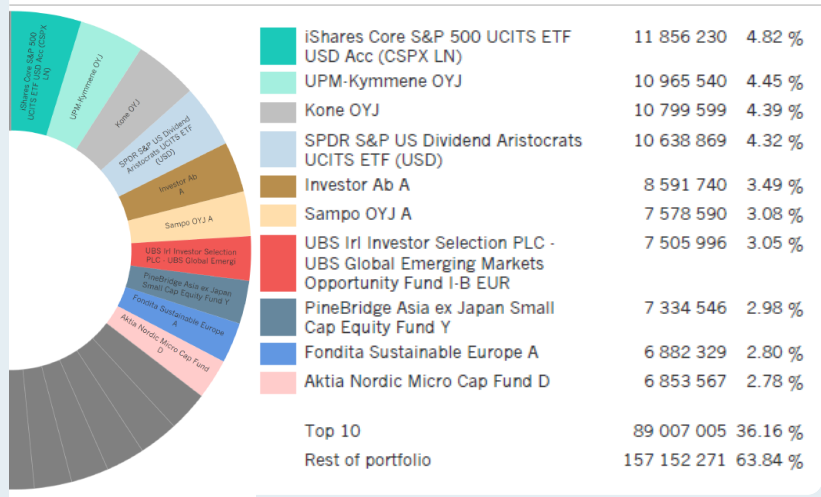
iShares Core S&P 500 UCITS ETF USD Acc (CSPX LN)

UPM-Kymmene OYJ

Kone OYJ

SPDR S&P US Dividend Aristocrats UCITS ETF (USD)

Investor Ab A

Sampo OYJ A

UBS Irl Investor Selection PLC - UBS Global Emergi

PineBridge Asia ex Japan Small Cap Equity Fund Y

Fondita Sustainable Europe A

Aktia Nordic Micro Cap Fund D

| | | |
|---|---|---|
| iShares Core S&P 500 UCITS ETF USD Acc (CSPX LN) | 11 856 230 | 4.82 % |
| UPM-Kymmene OYJ | 10 965 540 | 4.45 % |
| Kone OYJ | 10 799 599 | 4.39 % |
| SPDR S&P US Dividend Aristocrats UCITS ETF (USD) | 10 638 869 | 4.32 % |
| Investor Ab A | 8 591 740 | 3.49 % |
| Sampo OYJ A | 7 578 590 | 3.08 % |
| UBS Irl Investor Selection PLC - UBS Global Emerging Markets Opportunity Fund I-B EUR | 7 505 996 | 3.05 % |
| PineBridge Asia ex Japan Small Cap Equity Fund Y | 7 334 546 | 2.98 % |
| Fondita Sustainable Europe A | 6 882 329 | 2.80 % |
| Aktia Nordic Micro Cap Fund D | 6 853 567 | 2.78 % |
| Top 10 | 89 007 005 | 36.16 % |
| Rest of portfolio | 157 152 271 | 63.84 % |